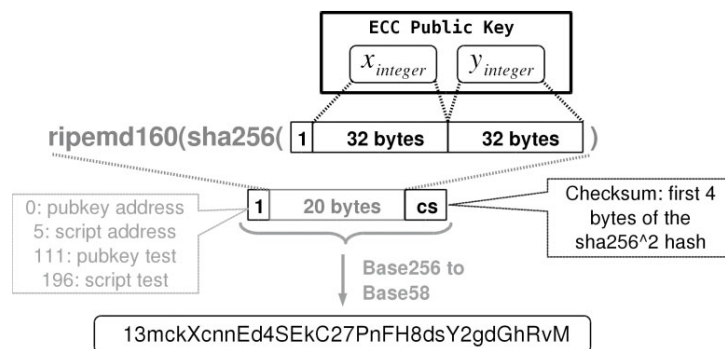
ECC Public Key

$x_{integer}$ $y_{integer}$

ripemd160(sha256( 1 | 32 bytes | 32 bytes )

0: pubkey address
5: script address
111: pubkey test
196: script test

1 | 20 bytes | cs

Checksum: first 4 bytes of the sha256^2 hash

Base256 to Base58

13mckXcnnEd4SEkC27PnFH8dsY2gdGhRvM